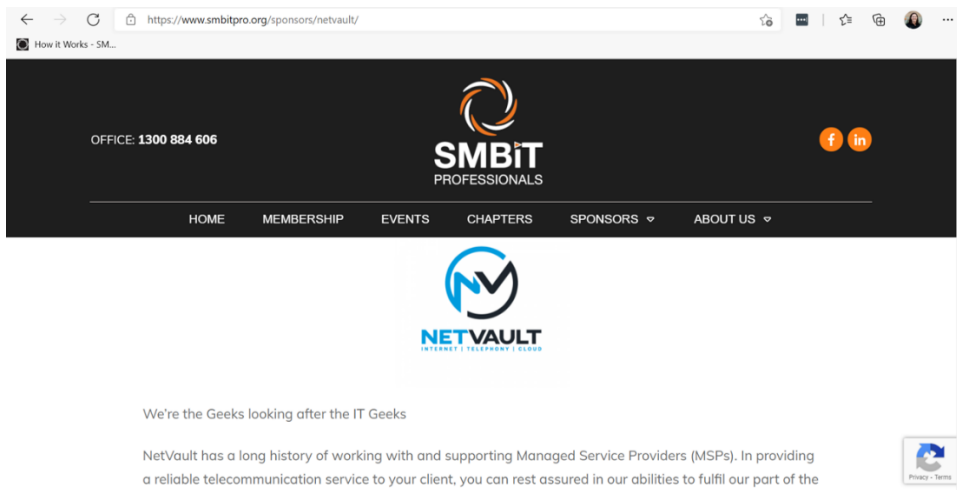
https://www.smbitpro.org/sponsors/netvault/

How it Works - SM...

OFFICE: 1300 884 606

SMBiT PROFESSIONALS

f in

HOME MEMBERSHIP EVENTS CHAPTERS SPONSORS ABOUT US

NETVAULT
INTERNET | TELEPHONY | CLOUD

We're the Geeks looking after the IT Geeks

NetVault has a long history of working with and supporting Managed Service Providers (MSPs). In providing a reliable telecommunication service to your client, you can rest assured in our abilities to fulfil our part of the

Privacy - Terms